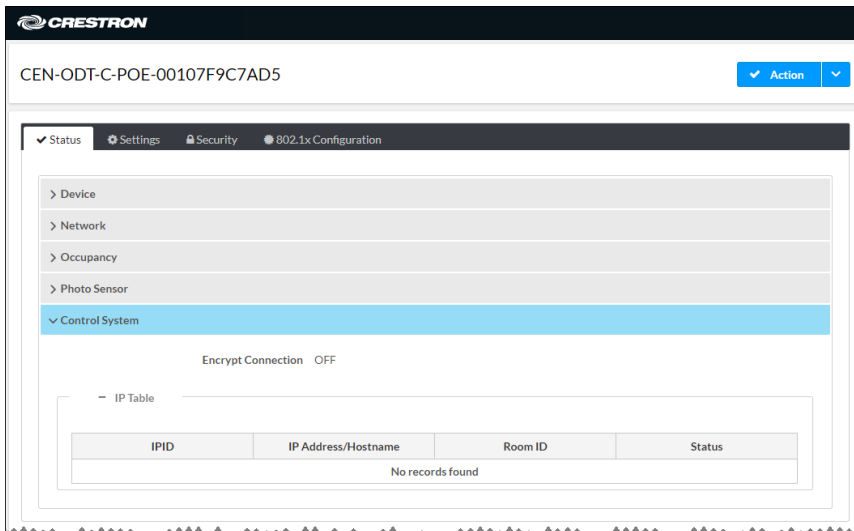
CRESTRON

CEN-ODT-C-POE-00107F9C7AD5

Action

Status Settings Security 802.1x Configuration

> Device

> Network

> Occupancy

> Photo Sensor

Control System

Encrypt Connection OFF

− IP Table

| IPID | IP Address/Hostname | Room ID | Status |
|---|---|---|---|
| No records found | | | |